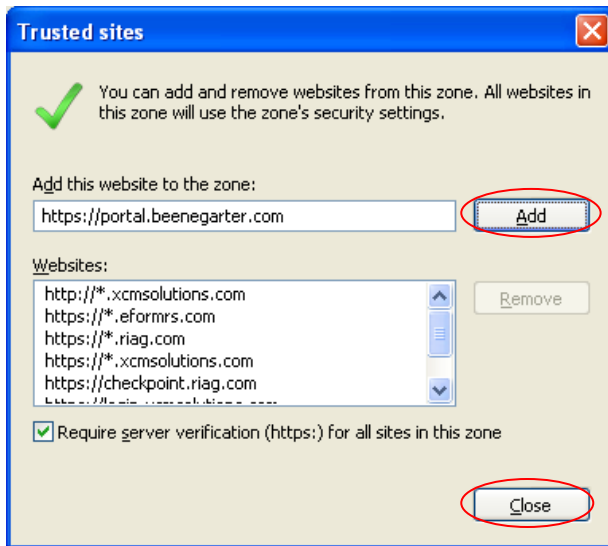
Trusted sites

You can add and remove websites from this zone. All websites in this zone will use the zone's security settings.

Add this website to the zone:

https://portal.beenegarter.com

Add

Websites:

http://*.xcmsolutions.com
https://*.eformrs.com
https://*.riag.com
https://*.xcmsolutions.com
https://checkpoint.riag.com
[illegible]

Remove

Require server verification (https:) for all sites in this zone

Close